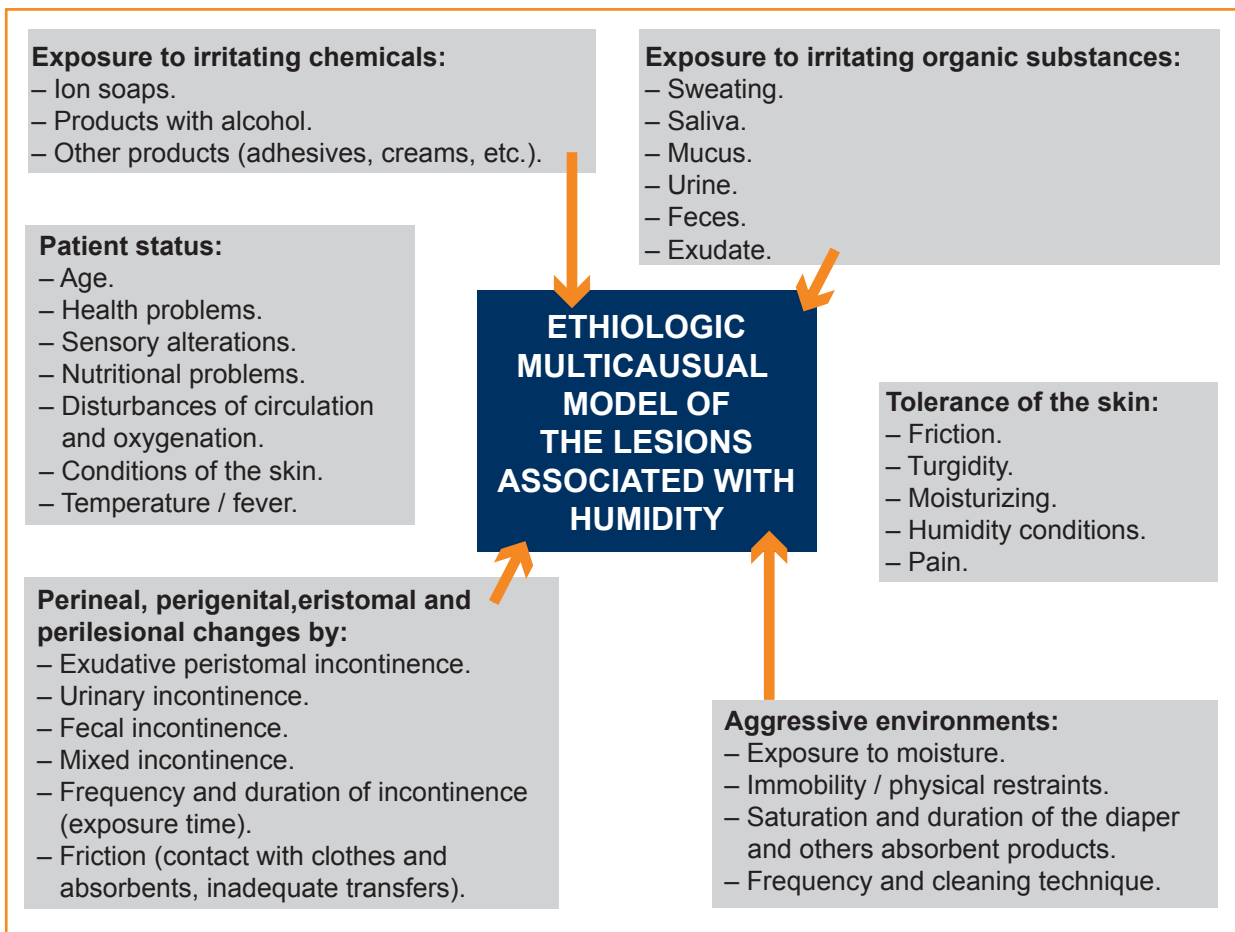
**Exposure to irritating chemicals:**
– Ion soaps.
– Products with alcohol.
– Other products (adhesives, creams, etc.).

**Exposure to irritating organic substances:**
– Sweating.
– Saliva.
– Mucus.
– Urine.
– Feces.
– Exudate.

**Patient status:**
– Age.
– Health problems.
– Sensory alterations.
– Nutritional problems.
– Disturbances of circulation and oxygenation.
– Conditions of the skin.
– Temperature / fever.

ETHIOLOGIC MULTICAUSUAL MODEL OF THE LESIONS ASSOCIATED WITH HUMIDITY

**Tolerance of the skin:**
– Friction.
– Turgidity.
– Moisturizing.
– Humidity conditions.
– Pain.

**Perineal, perigenital,eristomal and perilesional changes by:**
– Exudative peristomal incontinence.
– Urinary incontinence.
– Fecal incontinence.
– Mixed incontinence.
– Frequency and duration of incontinence (exposure time).
– Friction (contact with clothes and absorbents, inadequate transfers).

**Aggressive environments:**
– Exposure to moisture.
– Immobility / physical restraints.
– Saturation and duration of the diaper and others absorbent products.
– Frequency and cleaning technique.